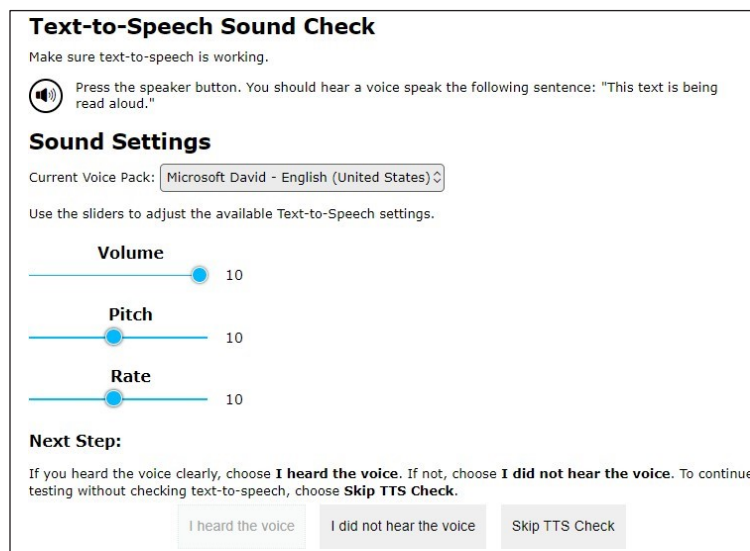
# Text-to-Speech Sound Check

Make sure text-to-speech is working.

Press the speaker button. You should hear a voice speak the following sentence: "This text is being read aloud."

# Sound Settings

Current Voice Pack: Microsoft David - English (United States)

Use the sliders to adjust the available Text-to-Speech settings.

Volume
10

Pitch
10

Rate
10

Next Step:

If you heard the voice clearly, choose **I heard the voice**. If not, choose **I did not hear the voice**. To continue testing without checking text-to-speech, choose **Skip TTS Check**.

I heard the voice | I did not hear the voice | Skip TTS Check